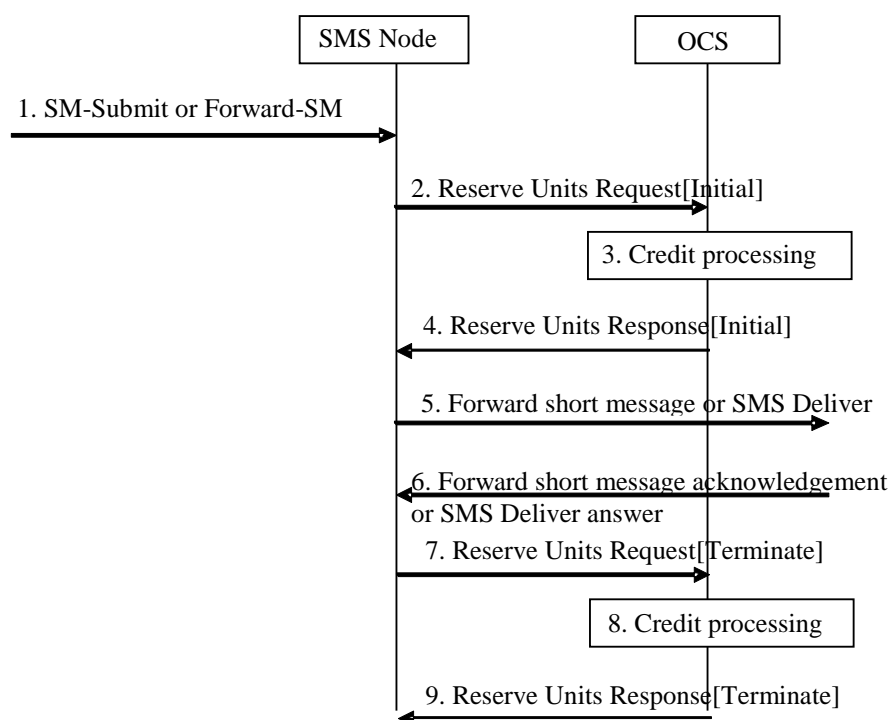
SMS Node

OCS

1. SM-Submit or Forward-SM

2. Reserve Units Request[Initial]

3. Credit processing

4. Reserve Units Response[Initial]

5. Forward short message or SMS Deliver

6. Forward short message acknowledgement or SMS Deliver answer

7. Reserve Units Request[Terminate]

8. Credit processing

9. Reserve Units Response[Terminate]